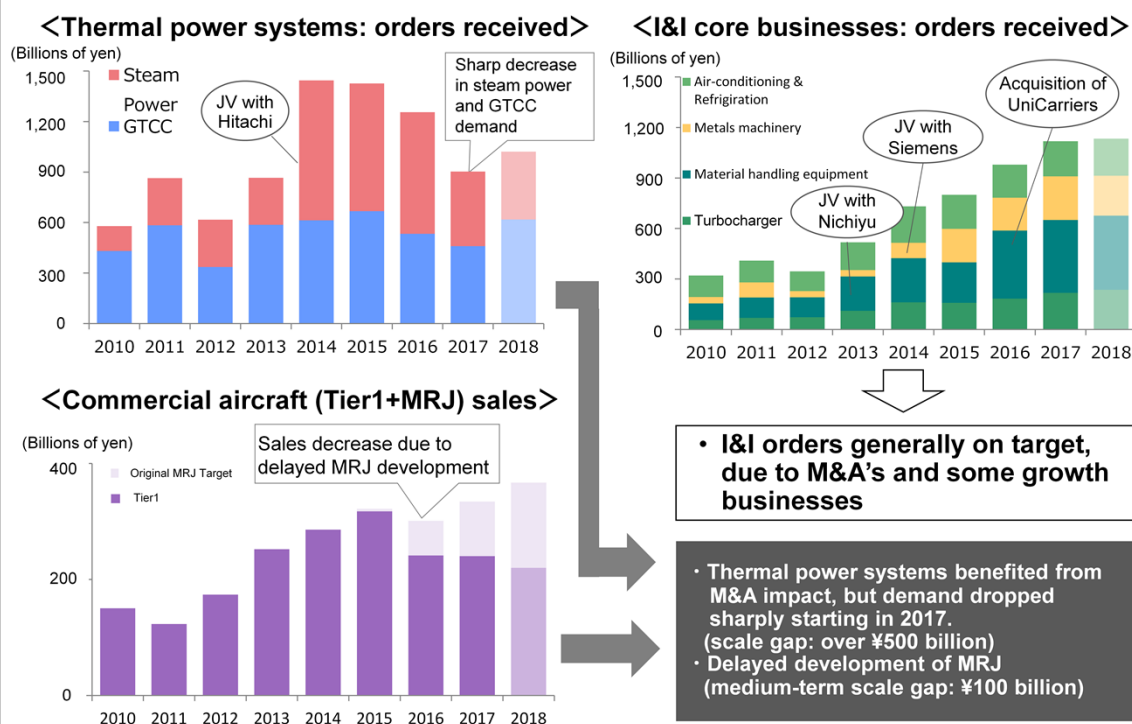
＜Thermal power systems: orders received＞

(Billions of yen)

Steam

Power

GTCC

JV with Hitachi

Sharp decrease in steam power and GTCC demand

1,500
1,200
900
600
300
0

2010 2011 2012 2013 2014 2015 2016 2017 2018

＜I&I core businesses: orders received＞

(Billions of yen)

Air-conditioning & Refrigiration

Metals machinery

Material handling equipment

Turbocharger

Acquisition of UniCarriers

JV with Siemens

JV with Nichiyu

1,500
1,200
900
600
300
0

2010 2011 2012 2013 2014 2015 2016 2017 2018

＜Commercial aircraft (Tier1+MRJ) sales＞

(Billions of yen)

Original MRJ Target

Tier1

Sales decrease due to delayed MRJ development

400
200
0

2010 2011 2012 2013 2014 2015 2016 2017 2018

• I&I orders generally on target, due to M&A's and some growth businesses

・Thermal power systems benefited from M&A impact, but demand dropped sharply starting in 2017.
(scale gap: over ¥500 billion)
・Delayed development of MRJ
(medium-term scale gap: ¥100 billion)